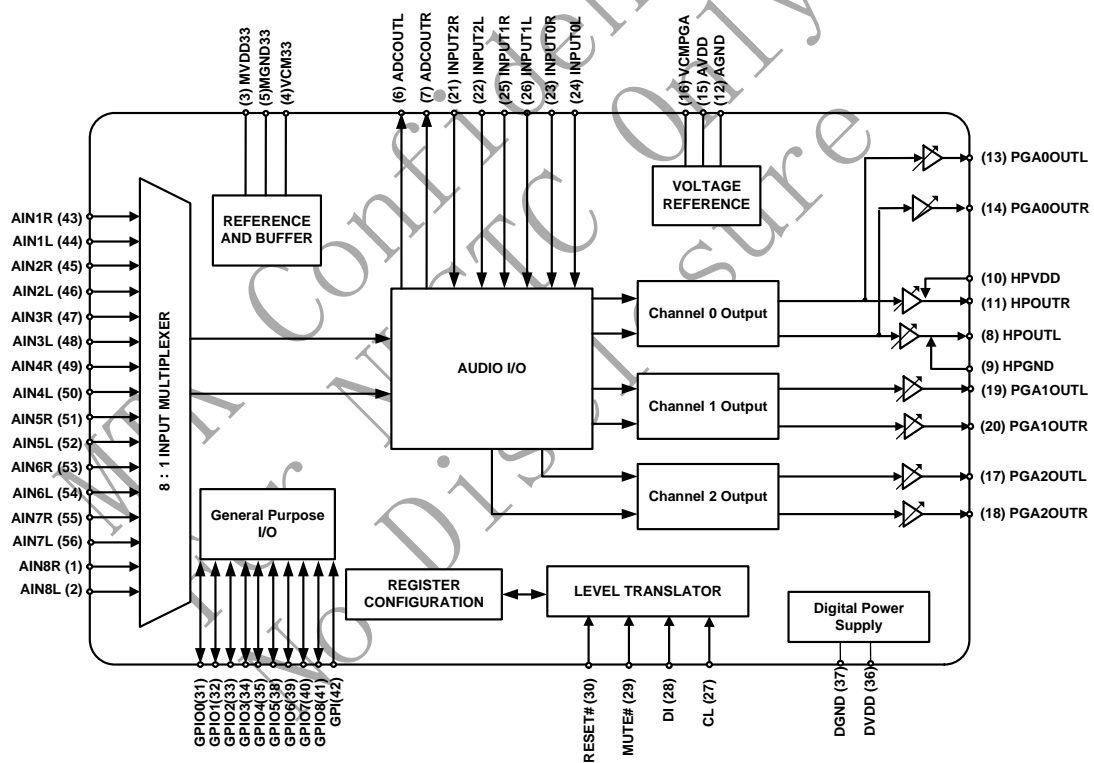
(3) MVDD33
(5)MGND33
(4)VCM33
(6) ADCOUTL
(7) ADCOUTR
(21) INPUT2R
(22) INPUT2L
(25) INPUT1R
(26) INPUT1L
(23) INPUT0R
(24) INPUT0L
(16) VCMPGA
(15) AVDD
(12) AGND

AIN1R (43)
AIN1L (44)
AIN2R (45)
AIN2L (46)
AIN3R (47)
AIN3L (48)
AIN4R (49)
AIN4L (50)
AIN5R (51)
AIN5L (52)
AIN6R (53)
AIN6L (54)
AIN7R (55)
AIN7L (56)
AIN8R (1)
AIN8L (2)

8 : 1 INPUT MULTIPLEXER

REFERENCE AND BUFFER

VOLTAGE REFERENCE

AUDIO I/O

Channel 0 Output

Channel 1 Output

Channel 2 Output

General Purpose I/O

REGISTER CONFIGURATION

LEVEL TRANSLATOR

Digital Power Supply

(13) PGA0OUTL
(14) PGA0OUTR
(10) HPVDD
(11) HPOUTR
(8) HPOUTL
(9) HPGND
(19) PGA1OUTL
(20) PGA1OUTR
(17) PGA2OUTL
(18) PGA2OUTR

GPIO0(31)
GPIO1(32)
GPIO2(33)
GPIO3(34)
GPIO4(35)
GPIO5(38)
GPIO6(39)
GPIO7(40)
GPIO8(41)
GPI(42)

RESET# (30)
MUTE# (29)
DI (28)
CL (27)

DGND (37)
DVDD (36)